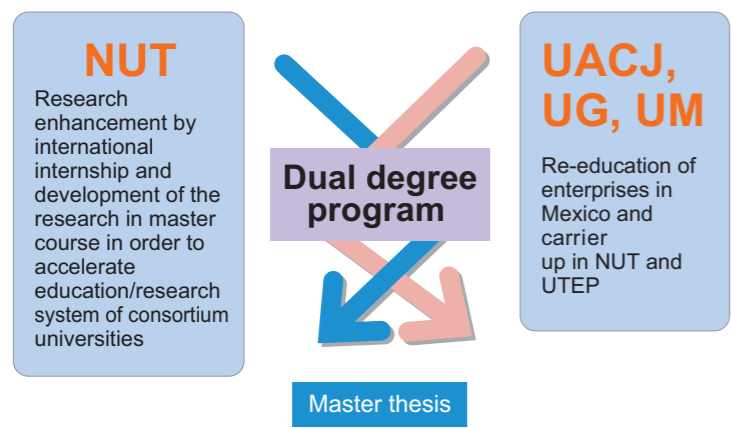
NUT

Research enhancement by international internship and development of the research in master course in order to accelerate education/research system of consortium universities

Dual degree program

UACJ, UG, UM

Re-education of enterprises in Mexico and carrier up in NUT and UTEP

Master thesis